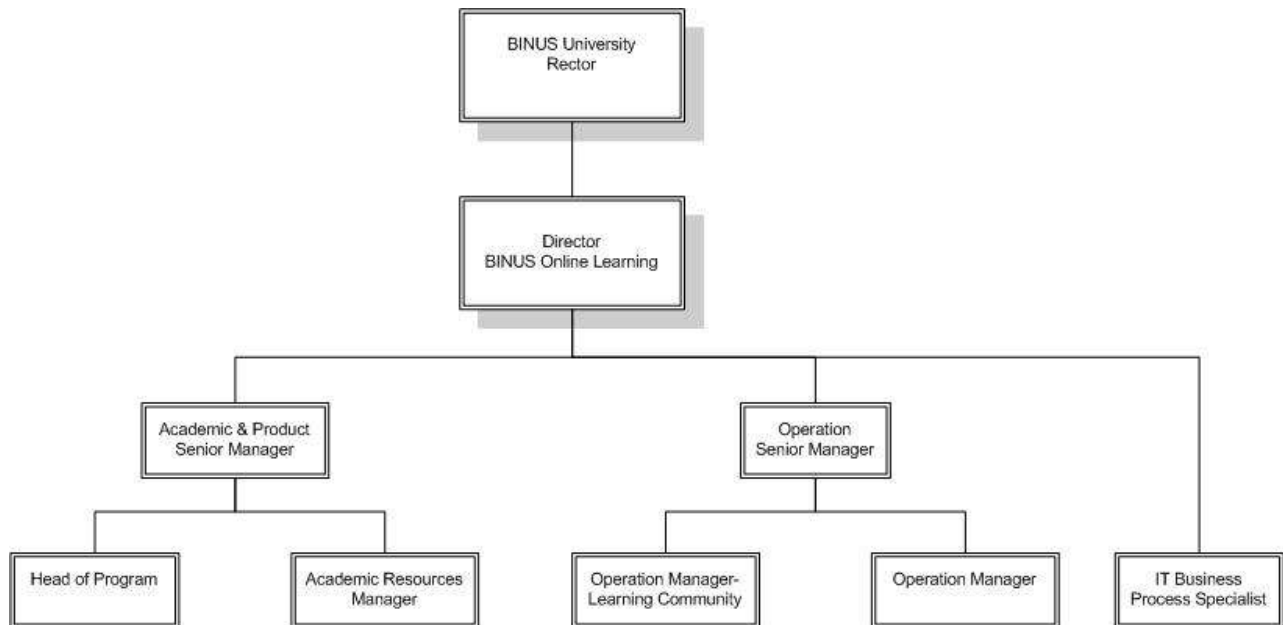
BINUS University
Rector

Director
BINUS Online Learning

Academic & Product
Senior Manager

Operation
Senior Manager

Head of Program

Academic Resources
Manager

Operation Manager-
Learning Community

Operation Manager

IT Business
Process Specialist